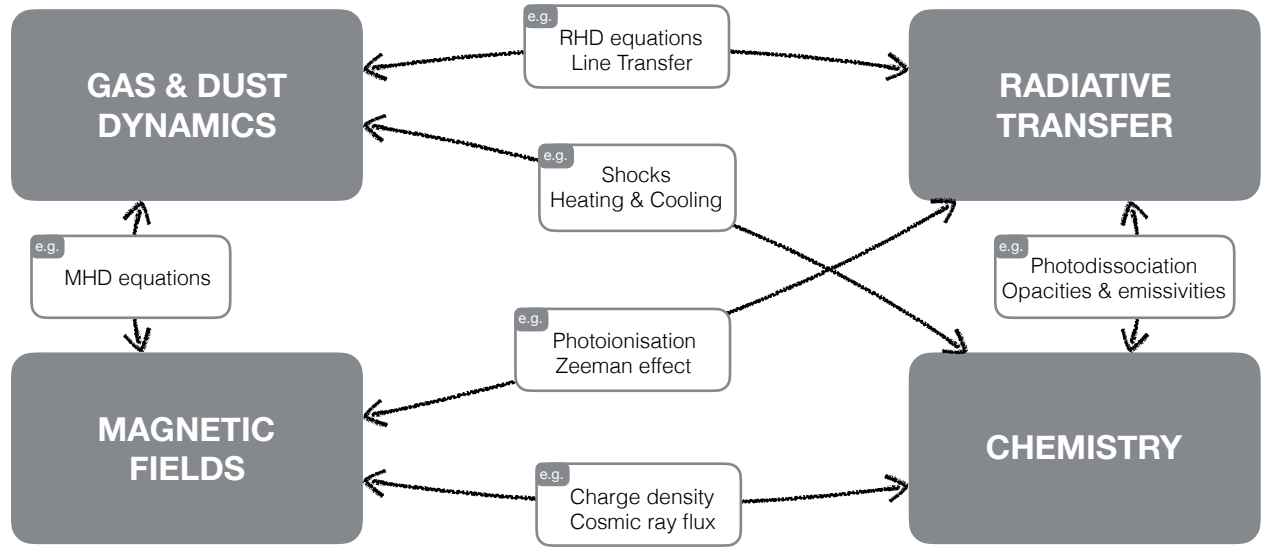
GAS & DUST DYNAMICS

e.g.
RHD equations
Line Transfer

RADIATIVE TRANSFER

e.g.
Shocks
Heating & Cooling

e.g.
MHD equations

e.g.
Photodissociation
Opacities & emissivities

e.g.
Photoionisation
Zeeman effect

MAGNETIC FIELDS

CHEMISTRY

e.g.
Charge density
Cosmic ray flux